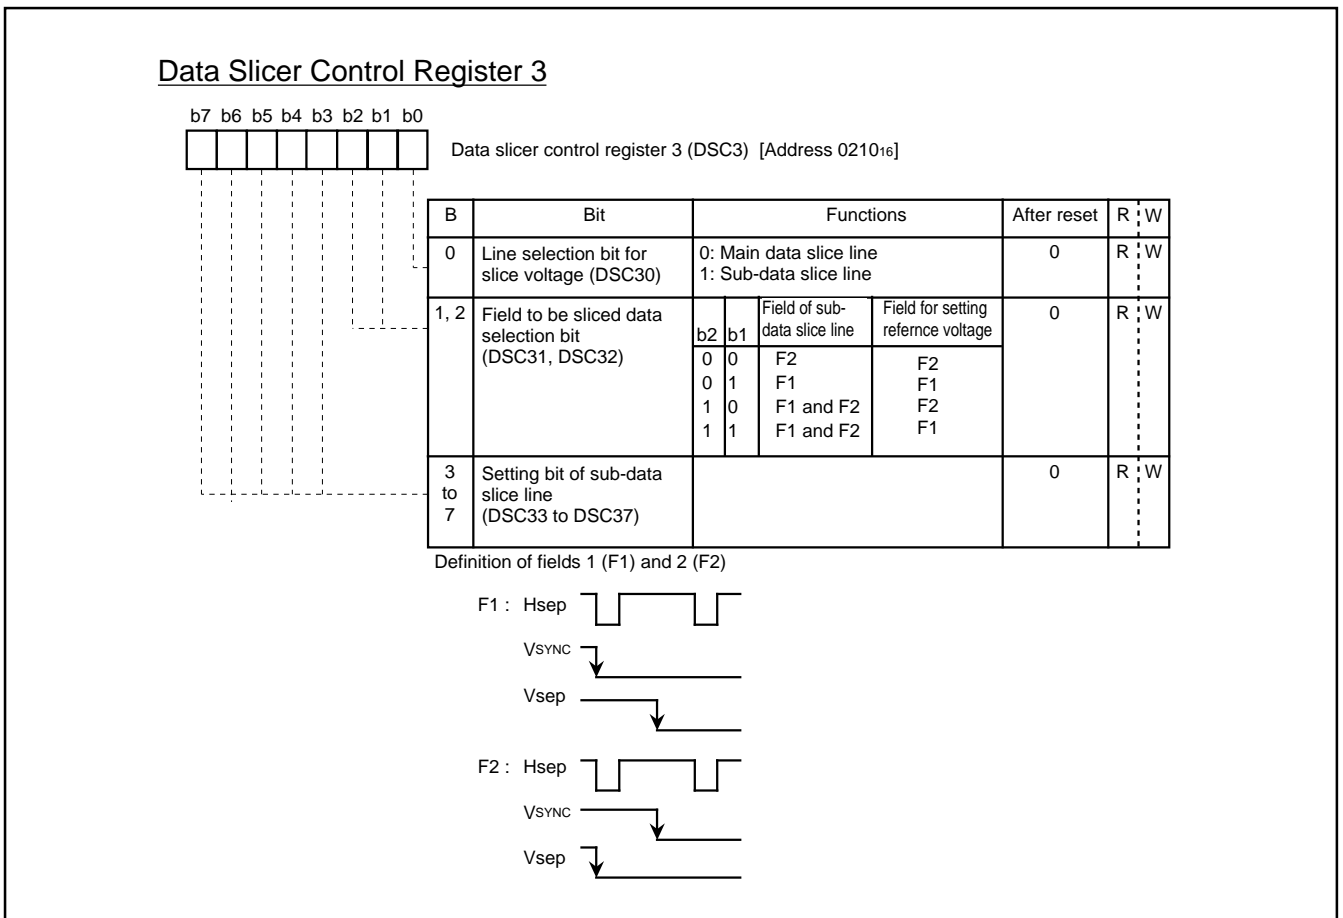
Data Slicer Control Register 3

b7 b6 b5 b4 b3 b2 b1 b0

Data slicer control register 3 (DSC3) [Address $0210_{16}$]

| B | Bit | Functions | After reset | R W |
|---|---|---|---|---|
| 0 | Line selection bit for slice voltage (DSC30) | 0: Main data slice line<br>1: Sub-data slice line | 0 | R W |
| 1, 2 | Field to be sliced data selection bit (DSC31, DSC32) | b2 b1 / Field of sub-data slice line / Field for setting refernce voltage<br>0 0 F2 F2<br>0 1 F1 F1<br>1 0 F1 and F2 F2<br>1 1 F1 and F2 F1 | 0 | R W |
| 3 to 7 | Setting bit of sub-data slice line (DSC33 to DSC37) | | 0 | R W |

Definition of fields 1 (F1) and 2 (F2)

F1 : Hsep

VSYNC

Vsep

F2 : Hsep

VSYNC

Vsep